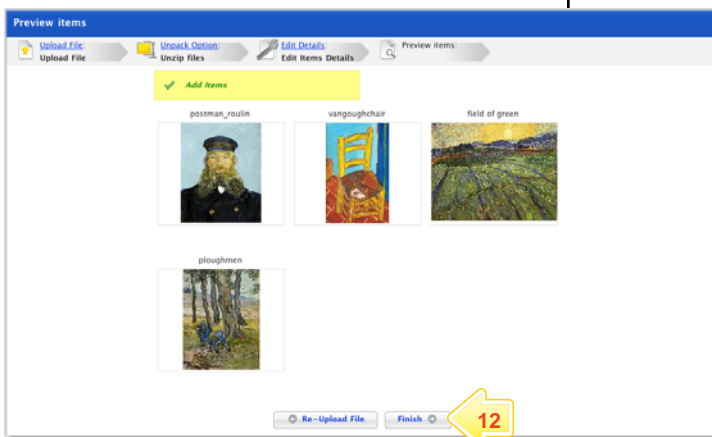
Preview items

Upload File:
Upload File

Unpack Option:
Unzip files

Edit Details:
Edit Items Details

Preview items:

Add Items

postman_roulin

vangoughchair

field of green

ploughmen

Re-Upload File

Finish

12